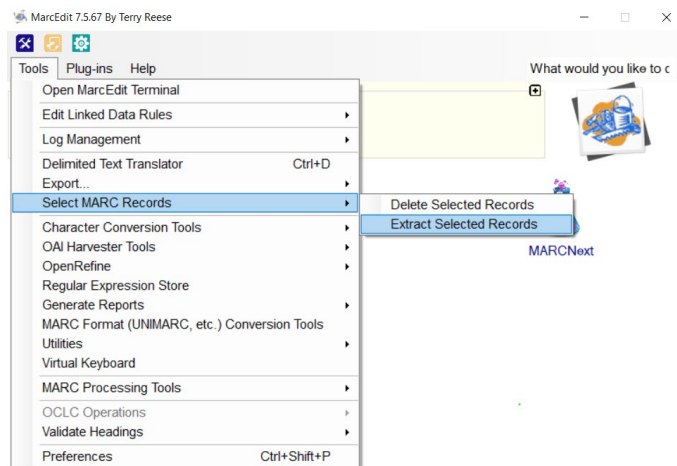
MarcEdit 7.5.67 By Terry Reese

Tools Plug-ins Help

What would you like to c

Open MarcEdit Terminal
Edit Linked Data Rules
Log Management
Delimited Text Translator Ctrl+D
Export...
Select MARC Records
Character Conversion Tools
OAI Harvester Tools
OpenRefine
Regular Expression Store
Generate Reports
MARC Format (UNIMARC, etc.) Conversion Tools
Utilities
Virtual Keyboard
MARC Processing Tools
OCLC Operations
Validate Headings
Preferences Ctrl+Shift+P

Delete Selected Records
Extract Selected Records

MARCNext